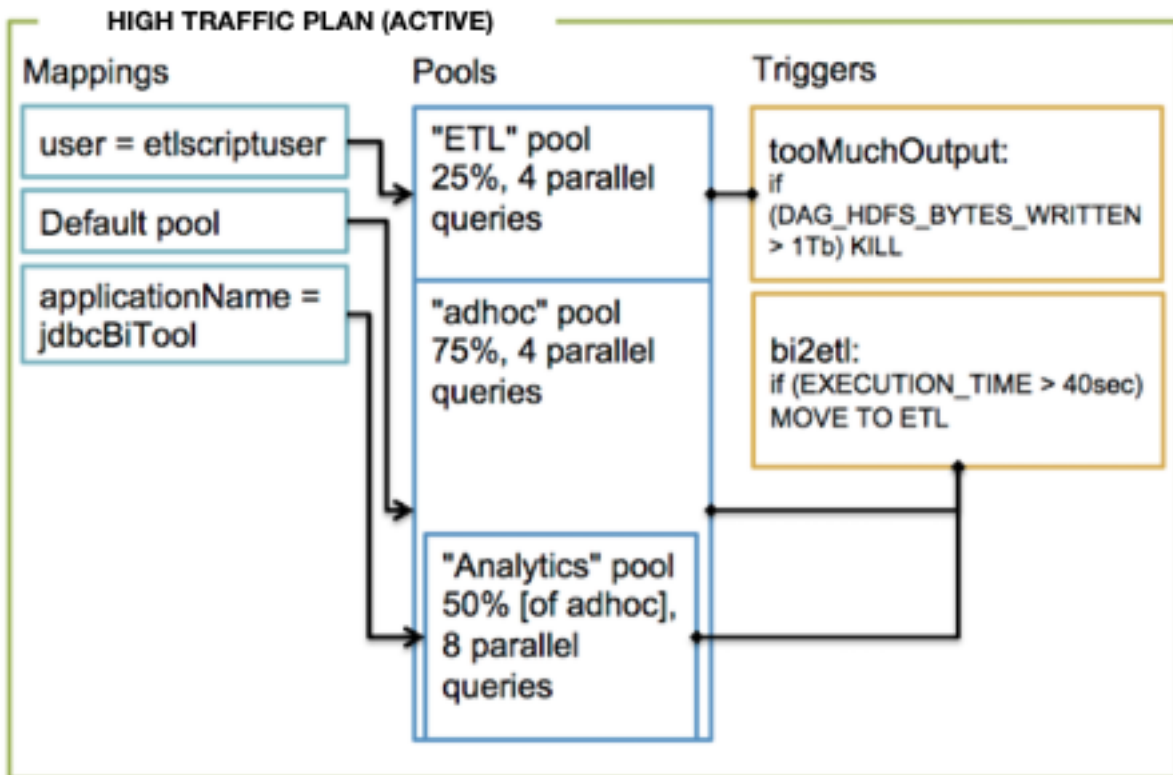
HIGH TRAFFIC PLAN (ACTIVE)

Mappings

user = etlscriptuser

Default pool

applicationName = jdbcBiTool

Pools

"ETL" pool 25%, 4 parallel queries

"adhoc" pool 75%, 4 parallel queries

"Analytics" pool 50% [of adhoc], 8 parallel queries

Triggers

tooMuchOutput: if (DAG_HDFS_BYTES_WRITTEN > 1Tb) KILL

bi2etl: if (EXECUTION_TIME > 40sec) MOVE TO ETL